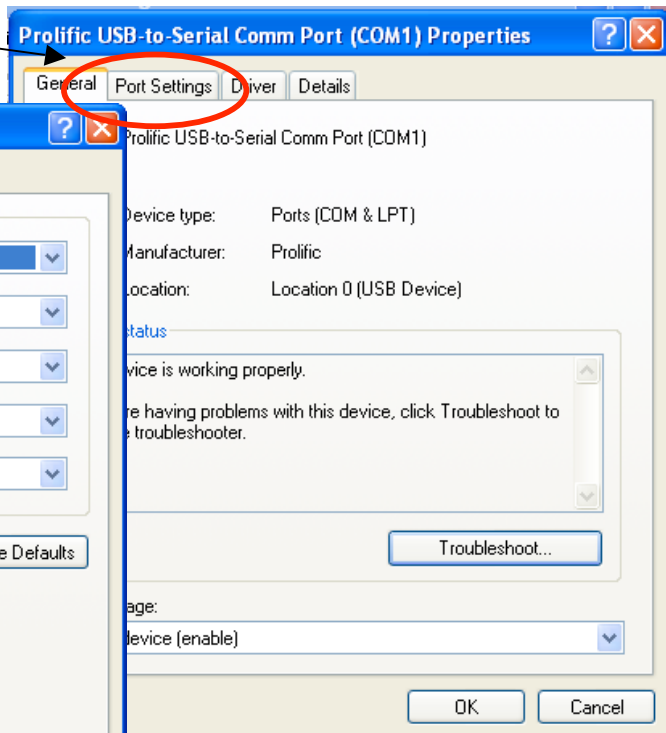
Prolific USB-to-Serial Comm Port (COM1) Properties

General | Port Settings | Driver | Details

Prolific USB-to-Serial Comm Port (COM1)

Device type: Ports (COM & LPT)

Manufacturer: Prolific

Location: Location 0 (USB Device)

status

vice is working properly.

re having problems with this device, click Troubleshoot to e troubleshooter.

Troubleshoot...

age:

device (enable)

e Defaults

OK | Cancel